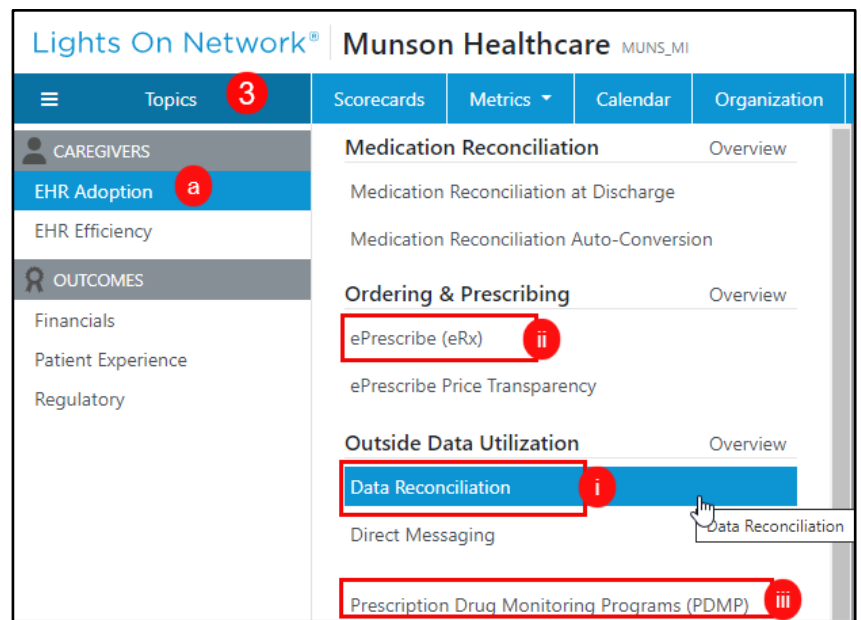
Lights On Network® Munson Healthcare MUNS_MI

Topics 3

Scorecards Metrics Calendar Organization

CAREGIVERS

EHR Adoption a

EHR Efficiency

OUTCOMES

Financials

Patient Experience

Regulatory

Medication Reconciliation Overview

Medication Reconciliation at Discharge

Medication Reconciliation Auto-Conversion

Ordering & Prescribing Overview

ePrescribe (eRx) ii

ePrescribe Price Transparency

Outside Data Utilization Overview

Data Reconciliation i

Data Reconciliation

Direct Messaging

Prescription Drug Monitoring Programs (PDMP) iii